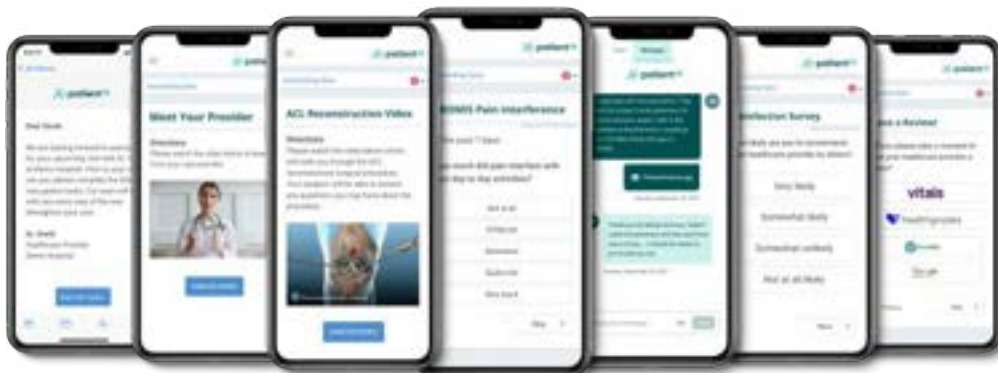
patient

Dear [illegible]

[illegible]

Meet Your Provider

Directions

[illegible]

ACL Reconstruction Video

Directions

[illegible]

PROMIS Pain Interference

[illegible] past 7 days

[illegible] much did pain interfere with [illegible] day to day activities?

Not at all

A little bit

Somewhat

Quite a bit

Very much

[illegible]

Satisfaction Survey

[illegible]

Very likely

Somewhat likely

Somewhat unlikely

Not at all likely

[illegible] a Review!

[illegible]

vitals

healthgrades

Google